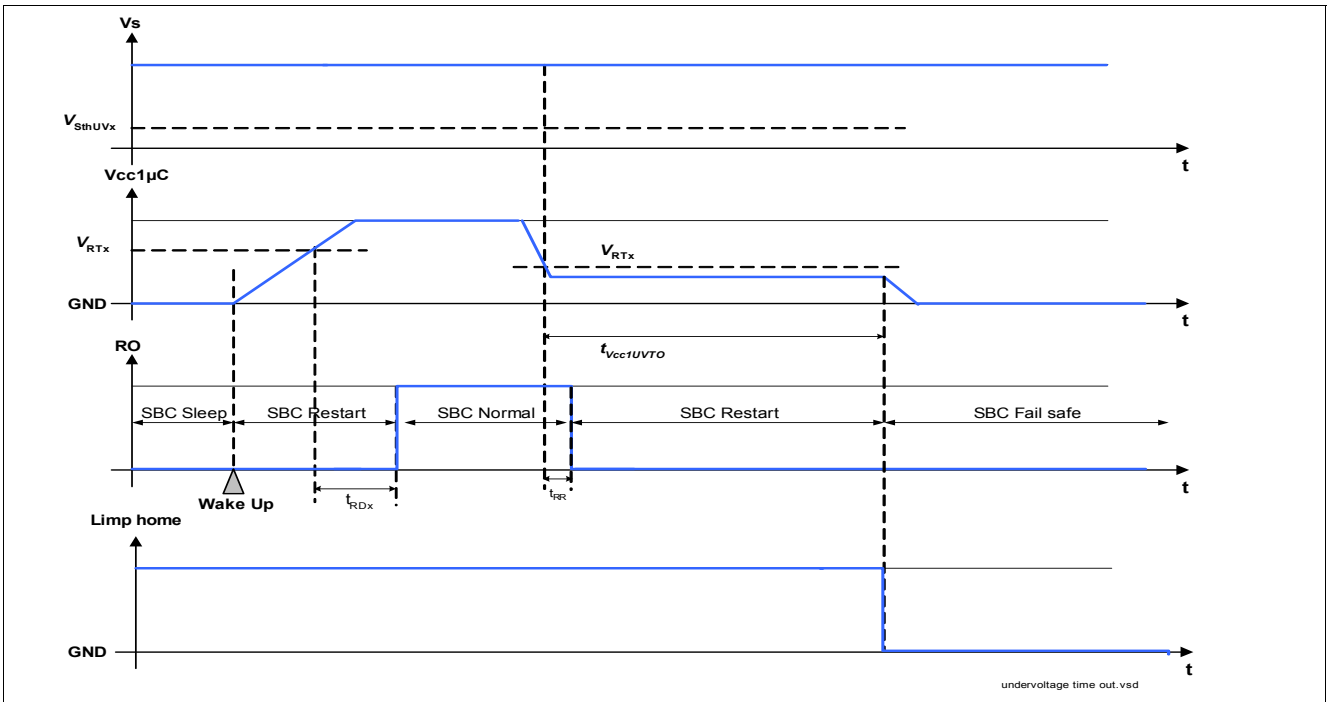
Vs

$V_{SthUVx}$

t

Vcc1µC

$V_{RTx}$

$V_{RTx}$

GND

t

$t_{Vcc1UVTO}$

RO

SBC Sleep

SBC Restart

SBC Normal

SBC Restart

SBC Fail safe

t

Wake Up

$t_{RDx}$

$t_{RR}$

Limp home

GND

t

undervoltage time out.vsd